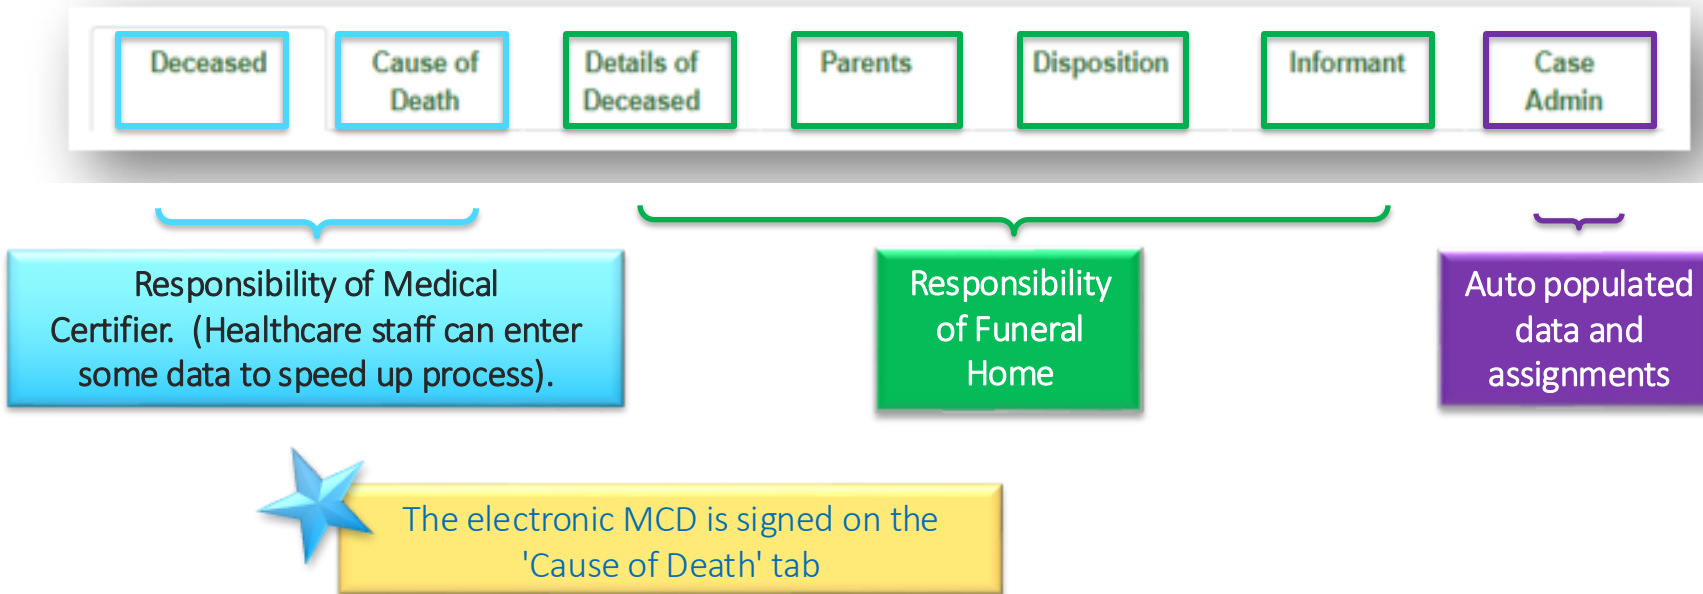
Deceased

Cause of Death

Details of Deceased

Parents

Disposition

Informant

Case Admin

Responsibility of Medical Certifier. (Healthcare staff can enter some data to speed up process).

Responsibility of Funeral Home

Auto populated data and assignments

The electronic MCD is signed on the 'Cause of Death' tab